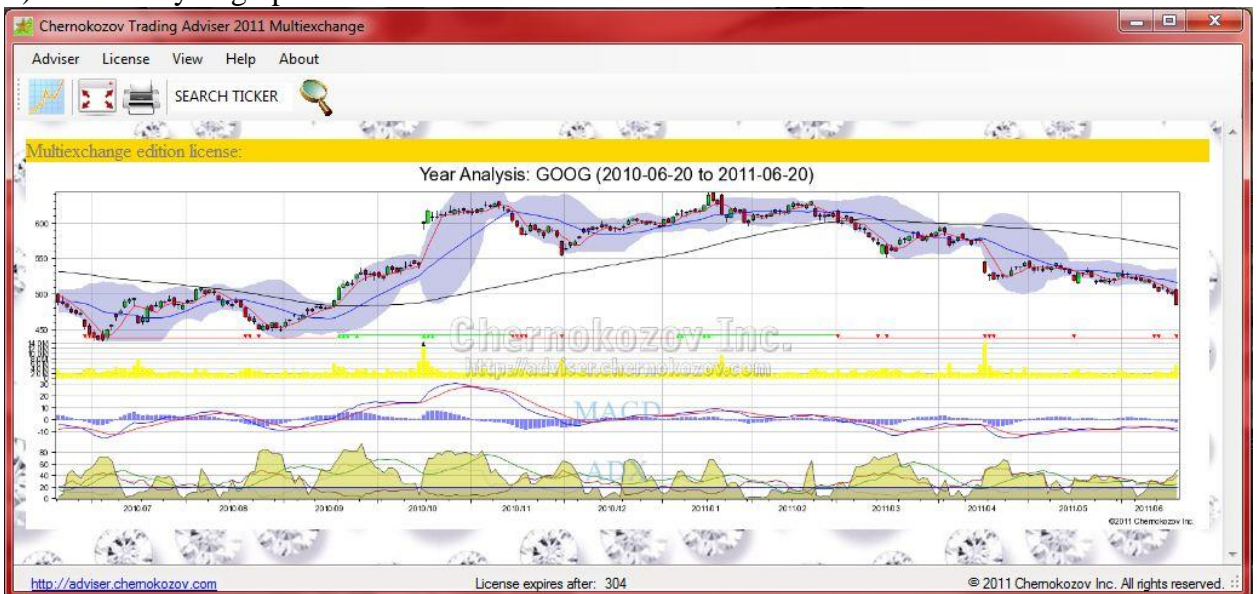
Chernokozov Trading Adviser 2011 Multiexchange

Adviser License View Help About

SEARCH TICKER

Multiexchange edition license:

Year Analysis: GOOG (2010-06-20 to 2011-06-20)

600
550
500
450

Chernokozov Inc.
http://adviser.chernokozov.com

30
20
10
0
-10

MACD

80
60
40
20
0

ADX

2010.07 2010.08 2010.09 2010.10 2010.11 2010.12 2011.01 2011.02 2011.03 2011.04 2011.05 2011.06

©2011 Chernokozov Inc.

http://adviser.chernokozov.com License expires after: 304 © 2011 Chernokozov Inc. All rights reserved.